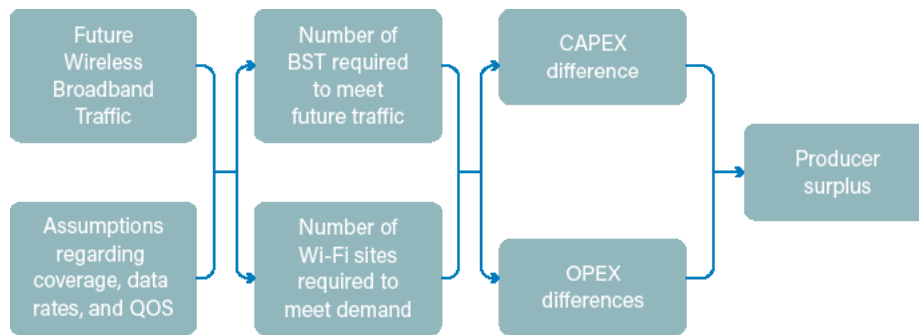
Future Wireless Broadband Traffic

Assumptions regarding coverage, data rates, and QOS

Number of BST required to meet future traffic

Number of Wi-Fi sites required to meet demand

CAPEX difference

OPEX differences

Producer surplus